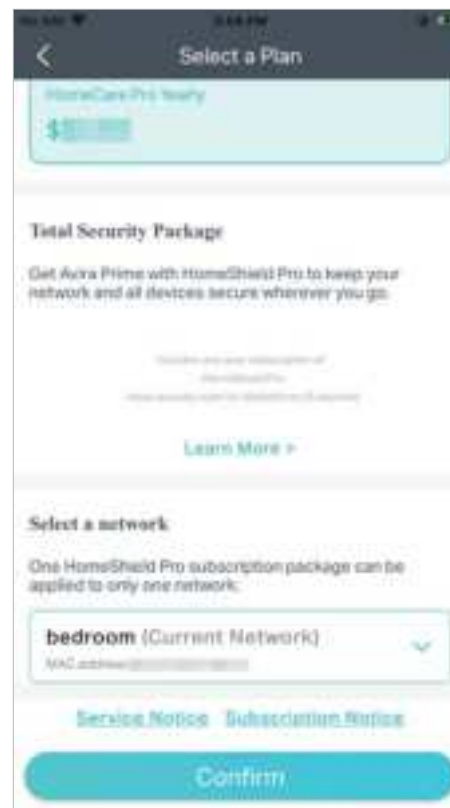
Select a Plan

HomeCare Pro Yearly

$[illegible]

Total Security Package

Get Aura Prime with HomeShield Pro to keep your network and all devices secure wherever you go.

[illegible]

Learn More >

Select a network

One HomeShield Pro subscription package can be applied to only one network:

bedroom (Current Network)

MAC address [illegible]

Service Notice Subscription Notice

Confirm